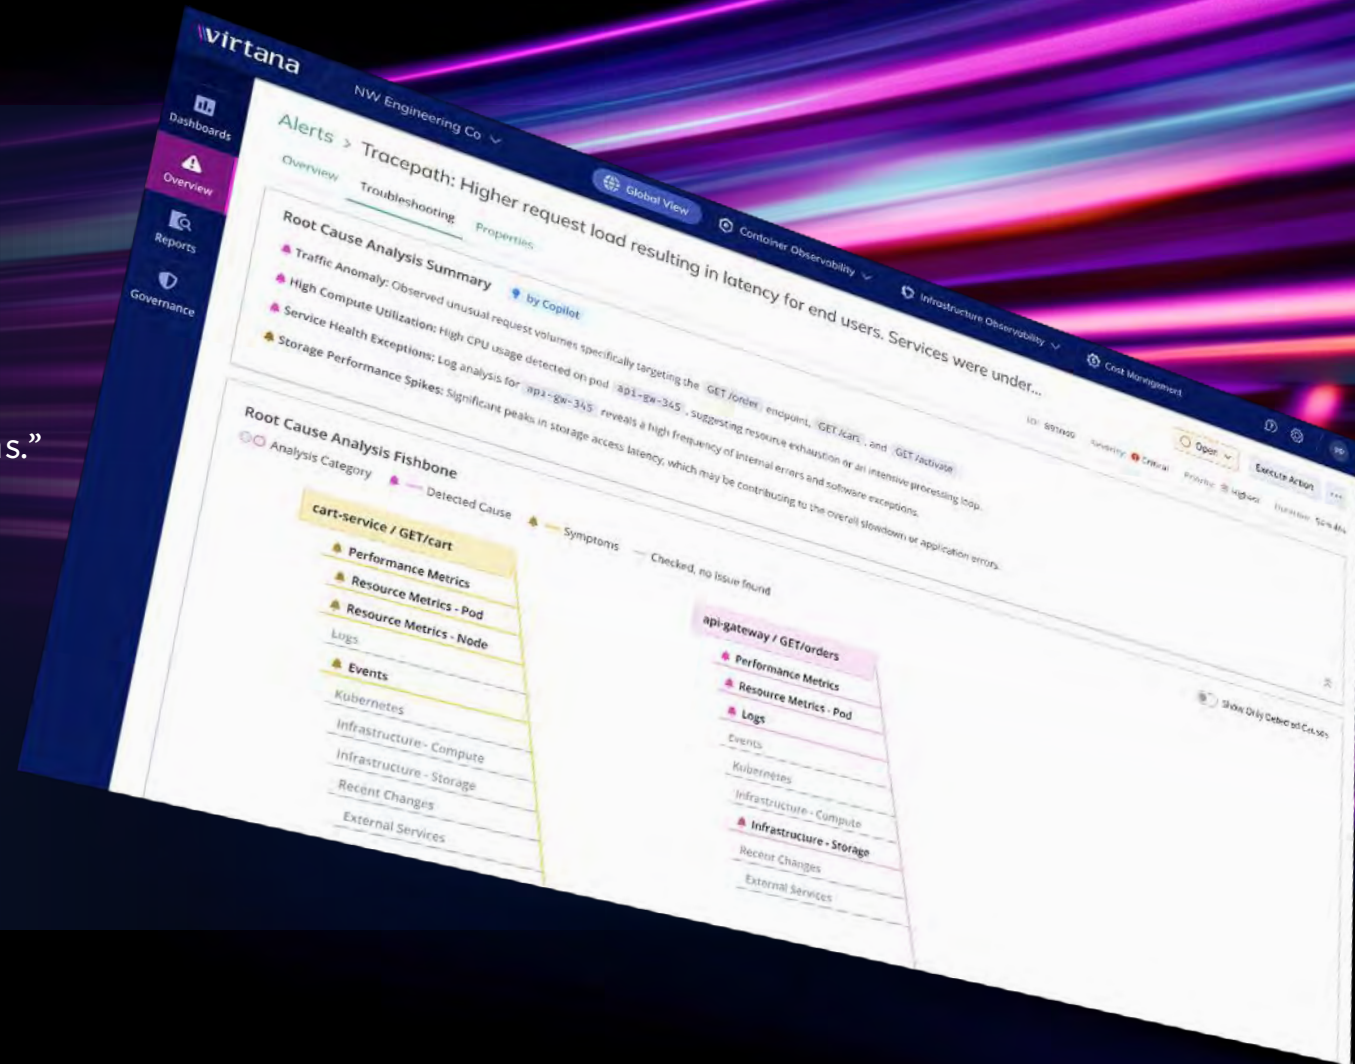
s."

virtana

Dashboards
Overview
Reports
Governance

NW Engineering Co

Global View
Container Observability
Infrastructure Observability
Cost Management

Alerts > Tracepath: Higher request load resulting in latency for end users. Services were under...

Overview
Troubleshooting
Properties

ID: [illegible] Severity: Critical Priority: Highest Duration: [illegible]
Open
Execute Action

Root Cause Analysis Summary by Copilot
Traffic Anomaly: Observed unusual request volumes specifically targeting the GET /order endpoint, GET /cart, and GET /activate
High Compute Utilization: High CPU usage detected on pod api-gw-345, suggesting resource exhaustion or an intensive processing loop.
Service Health Exceptions: Log analysis for api-gw-345 reveals a high frequency of internal errors and software exceptions.
Storage Performance Spikes: Significant peaks in storage access latency, which may be contributing to the overall slowdown or application errors.

Root Cause Analysis Fishbone
Analysis Category
Detected Cause
Symptoms
Checked, no issue found
Show Only Detected Causes

cart-service / GET/cart
Performance Metrics
Resource Metrics - Pod
Resource Metrics - Node
Logs
Events
Kubernetes
Infrastructure - Compute
Infrastructure - Storage
Recent Changes
External Services

api-gateway / GET/orders
Performance Metrics
Resource Metrics - Pod
Logs
Events
Kubernetes
Infrastructure - Compute
Infrastructure - Storage
Recent Changes
External Services